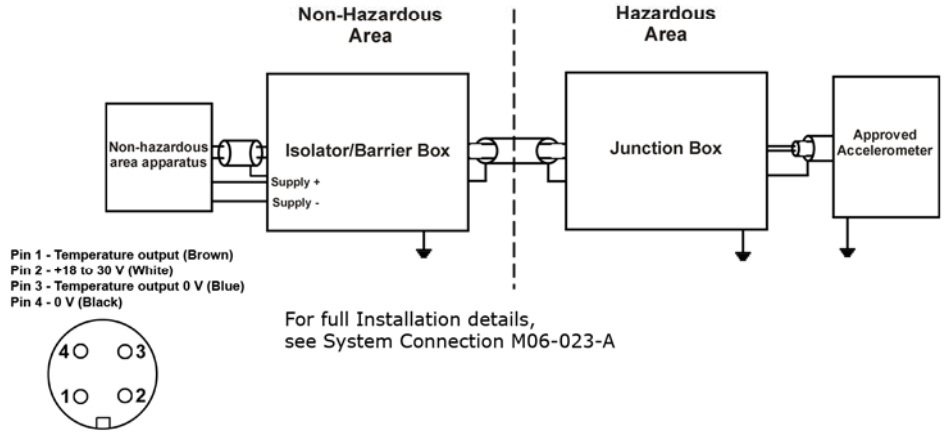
Non-Hazardous Area

Hazardous Area

Non-hazardous area apparatus

Isolator/Barrier Box

Supply +

Supply -

Junction Box

Approved Accelerometer

Pin 1 - Temperature output (Brown)
Pin 2 - +18 to 30 V (White)
Pin 3 - Temperature output 0 V (Blue)
Pin 4 - 0 V (Black)

4 3
1 2

For full Installation details, see System Connection M06-023-A